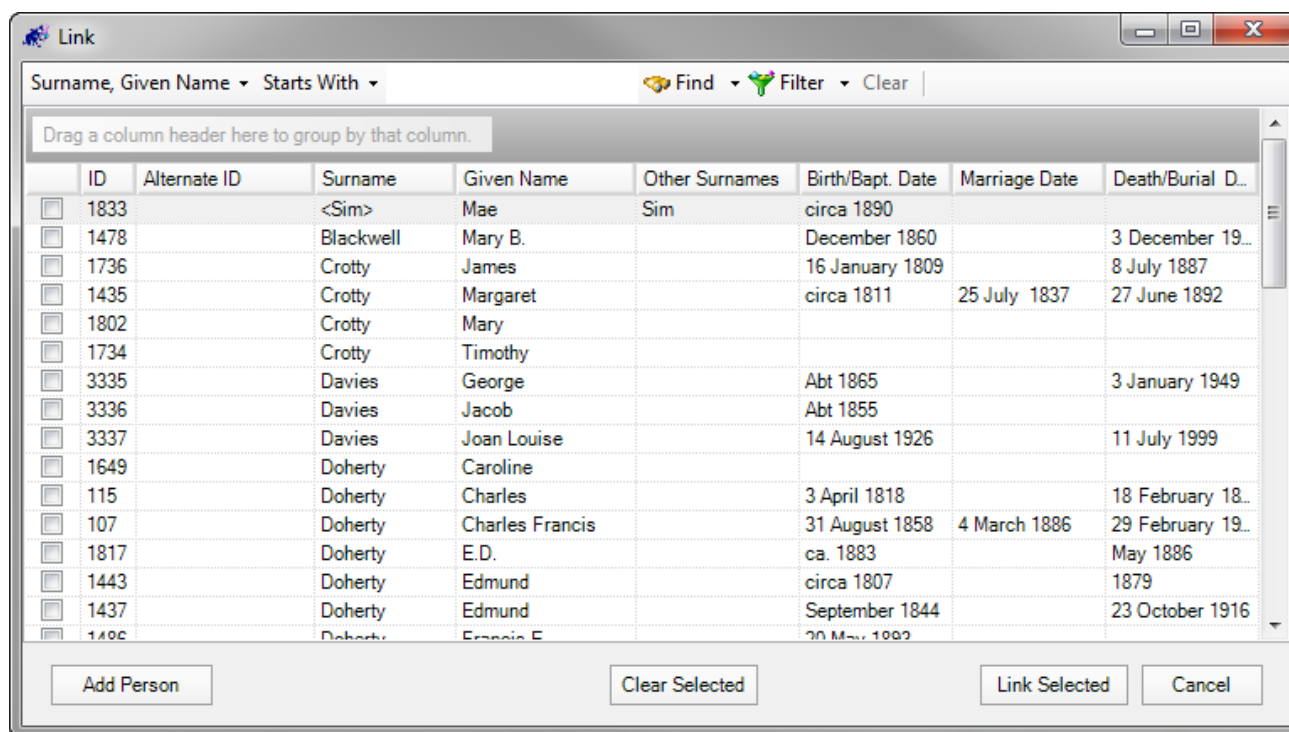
Link

Surname, Given Name ▾ Starts With ▾

Find ▾ Filter ▾ Clear

Drag a column header here to group by that column.

| | ID | Alternate ID | Surname | Given Name | Other Surnames | Birth/Bapt. Date | Marriage Date | Death/Burial D... |
|---|---|---|---|---|---|---|---|---|
| | 1833 | | <Sim> | Mae | Sim | circa 1890 | | |
| | 1478 | | Blackwell | Mary B. | | December 1860 | | 3 December 19... |
| | 1736 | | Crotty | James | | 16 January 1809 | | 8 July 1887 |
| | 1435 | | Crotty | Margaret | | circa 1811 | 25 July 1837 | 27 June 1892 |
| | 1802 | | Crotty | Mary | | | | |
| | 1734 | | Crotty | Timothy | | | | |
| | 3335 | | Davies | George | | Abt 1865 | | 3 January 1949 |
| | 3336 | | Davies | Jacob | | Abt 1855 | | |
| | 3337 | | Davies | Joan Louise | | 14 August 1926 | | 11 July 1999 |
| | 1649 | | Doherty | Caroline | | | | |
| | 115 | | Doherty | Charles | | 3 April 1818 | | 18 February 18... |
| | 107 | | Doherty | Charles Francis | | 31 August 1858 | 4 March 1886 | 29 February 19... |
| | 1817 | | Doherty | E.D. | | ca. 1883 | | May 1886 |
| | 1443 | | Doherty | Edmund | | circa 1807 | | 1879 |
| | 1437 | | Doherty | Edmund | | September 1844 | | 23 October 1916 |
| | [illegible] | | Doherty | Francis E. | | 20 May 1893 | | |

Add Person

Clear Selected

Link Selected

Cancel